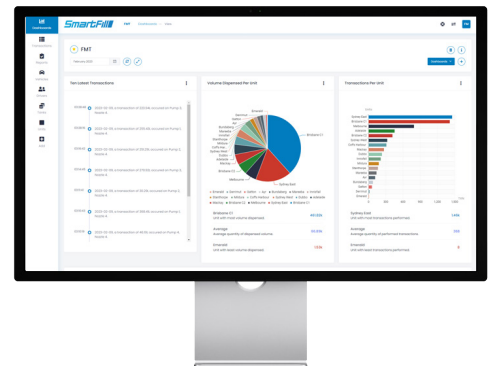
SmartFill

FMT

Ten Latest Transactions

Volume Dispensed Per Unit

Transactions Per Unit

Brisbane CT

Sydney East

Melbourne

Brisbane CT

Average

Emerald

Sydney East

Average

Emerald

Dashboards

Transactions

Vehicles

Users

Tanks

Units

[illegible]